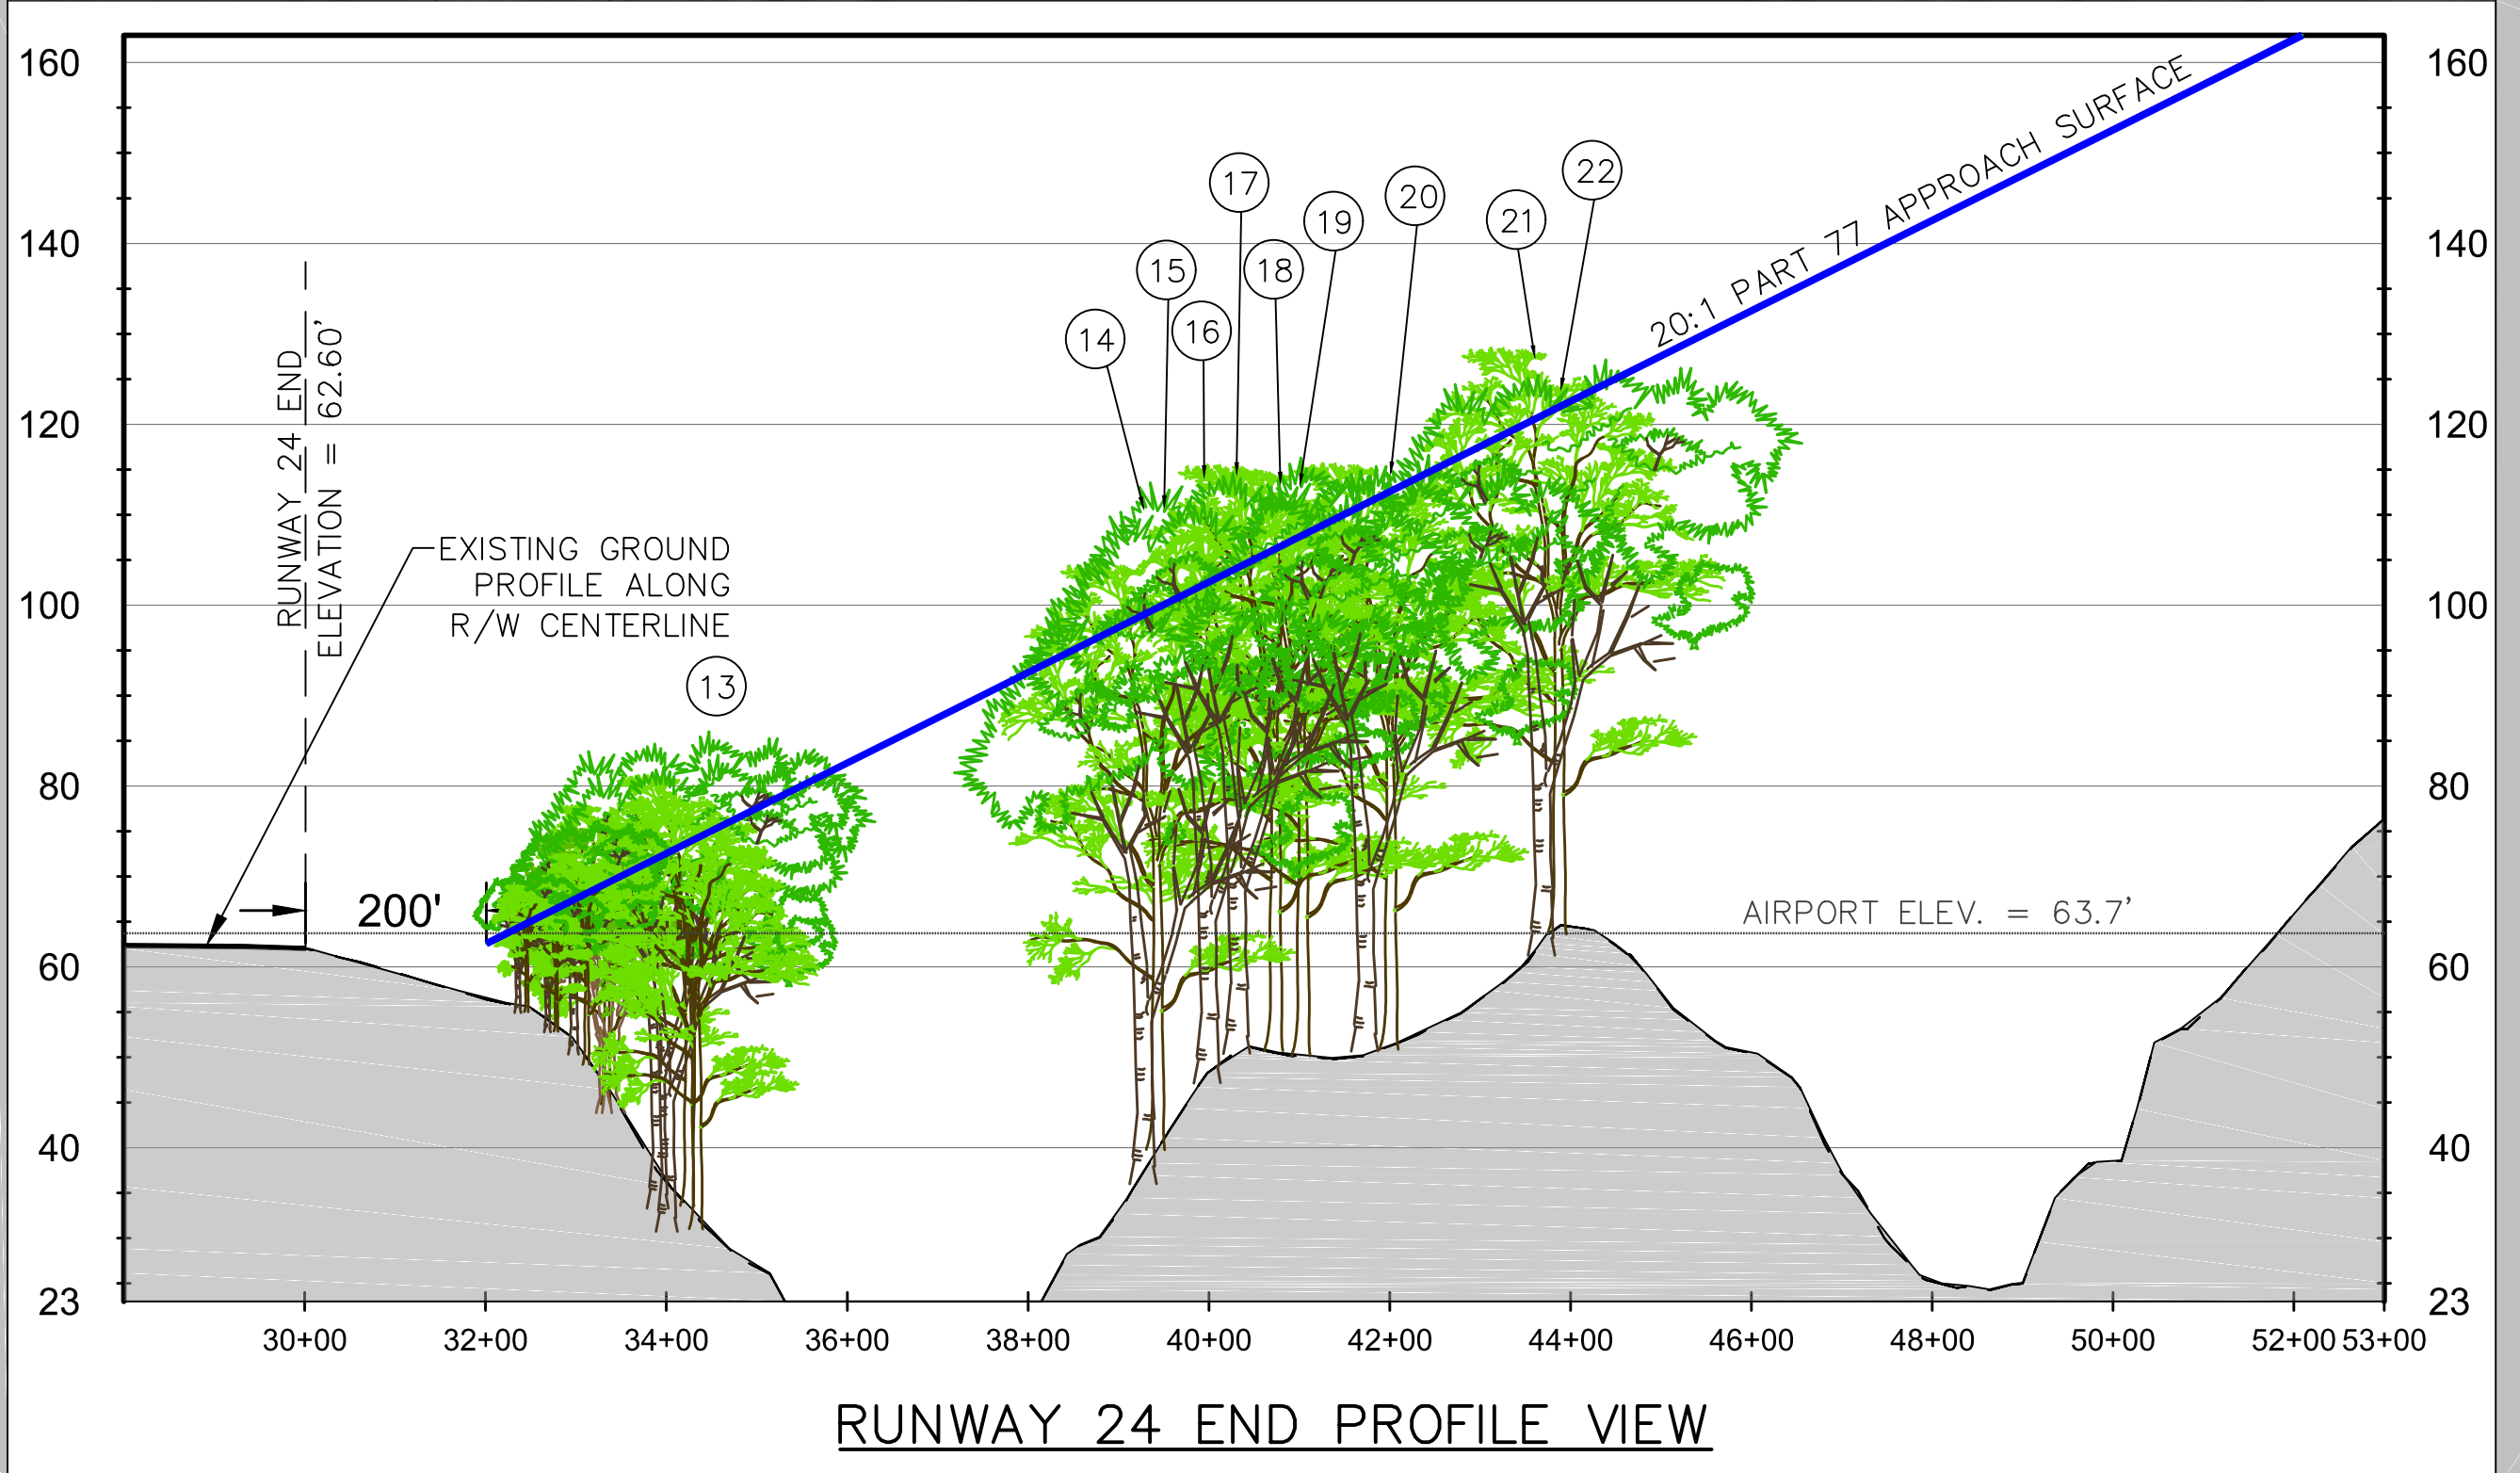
160
140
120
100
80
60
40
23

160
140
120
100
80
60
40
23

RUNWAY 24 END
ELEVATION = 62.60'

EXISTING GROUND PROFILE ALONG R/W CENTERLINE

200'

20:1 PART 77 APPROACH SURFACE

13
14
15
16
17
18
19
20
21
22

AIRPORT ELEV. = 63.7'

30+00
32+00
34+00
36+00
38+00
40+00
42+00
44+00
46+00
48+00
50+00
52+00
53+00

RUNWAY 24 END PROFILE VIEW